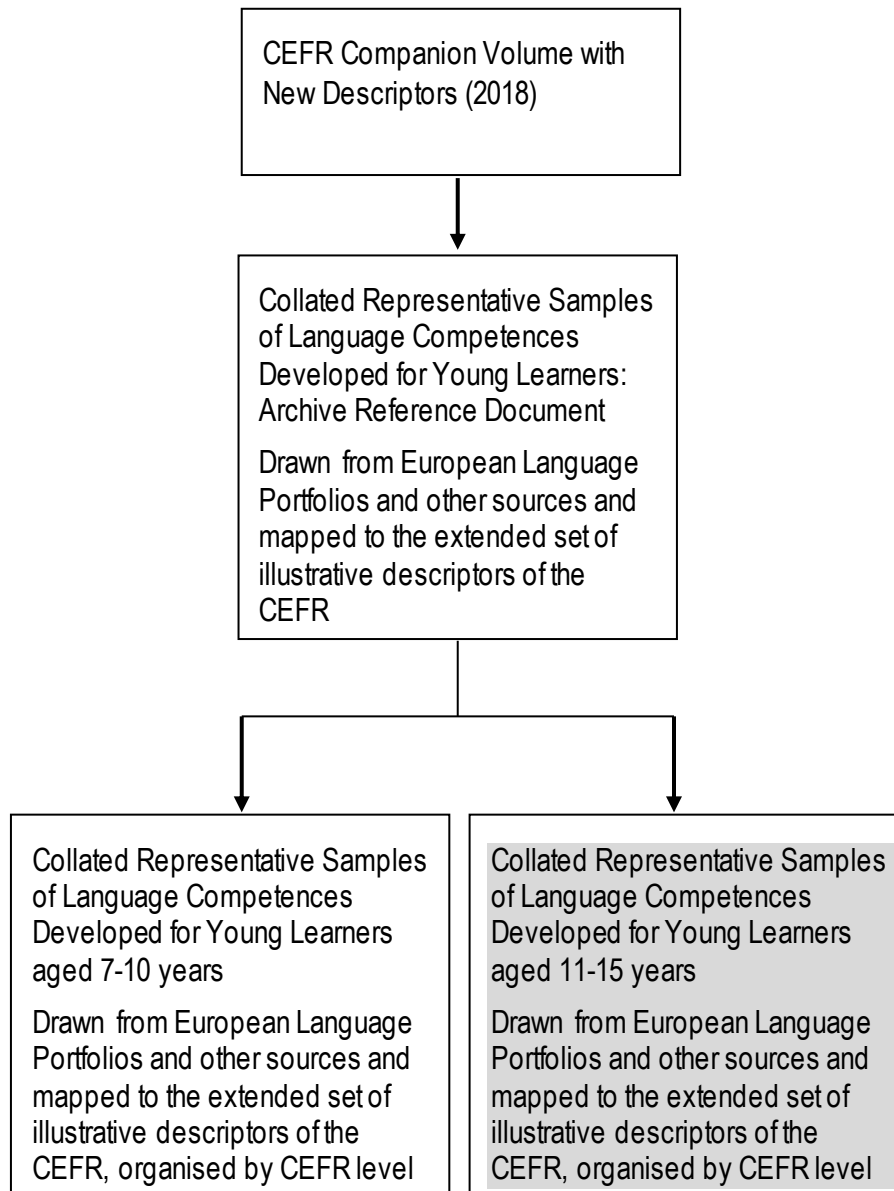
CEFR Companion Volume with New Descriptors (2018)

Collated Representative Samples of Language Competences Developed for Young Learners: Archive Reference Document

Drawn from European Language Portfolios and other sources and mapped to the extended set of illustrative descriptors of the CEFR

Collated Representative Samples of Language Competences Developed for Young Learners aged 7-10 years

Drawn from European Language Portfolios and other sources and mapped to the extended set of illustrative descriptors of the CEFR, organised by CEFR level

Collated Representative Samples of Language Competences Developed for Young Learners aged 11-15 years

Drawn from European Language Portfolios and other sources and mapped to the extended set of illustrative descriptors of the CEFR, organised by CEFR level